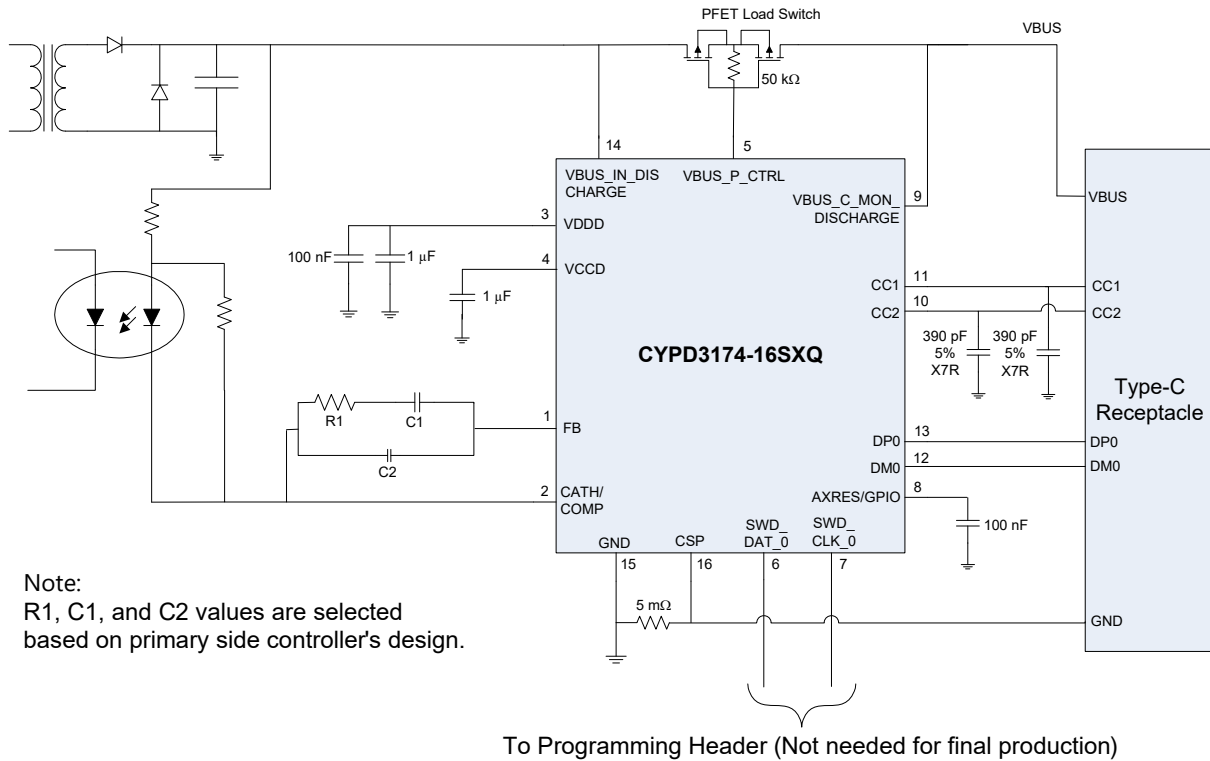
PFET Load Switch

VBUS

50 kΩ

14

5

VBUS_IN_DIS CHARGE

VBUS_P_CTRL

VBUS_C_MON_ DISCHARGE

9

VBUS

3

VDDD

100 nF

1 µF

4

VCCD

1 µF

CC1

11

CC1

CC2

10

CC2

390 pF 5% X7R

390 pF 5% X7R

CYPD3174-16SXQ

Type-C Receptacle

R1

C1

1

FB

C2

DP0

13

DP0

DM0

12

DM0

2

CATH/ COMP

AXRES/GPIO

8

100 nF

GND

CSP

SWD_ DAT_0

SWD_ CLK_0

15

16

6

7

Note:
R1, C1, and C2 values are selected based on primary side controller's design.

5 mΩ

GND

To Programming Header (Not needed for final production)